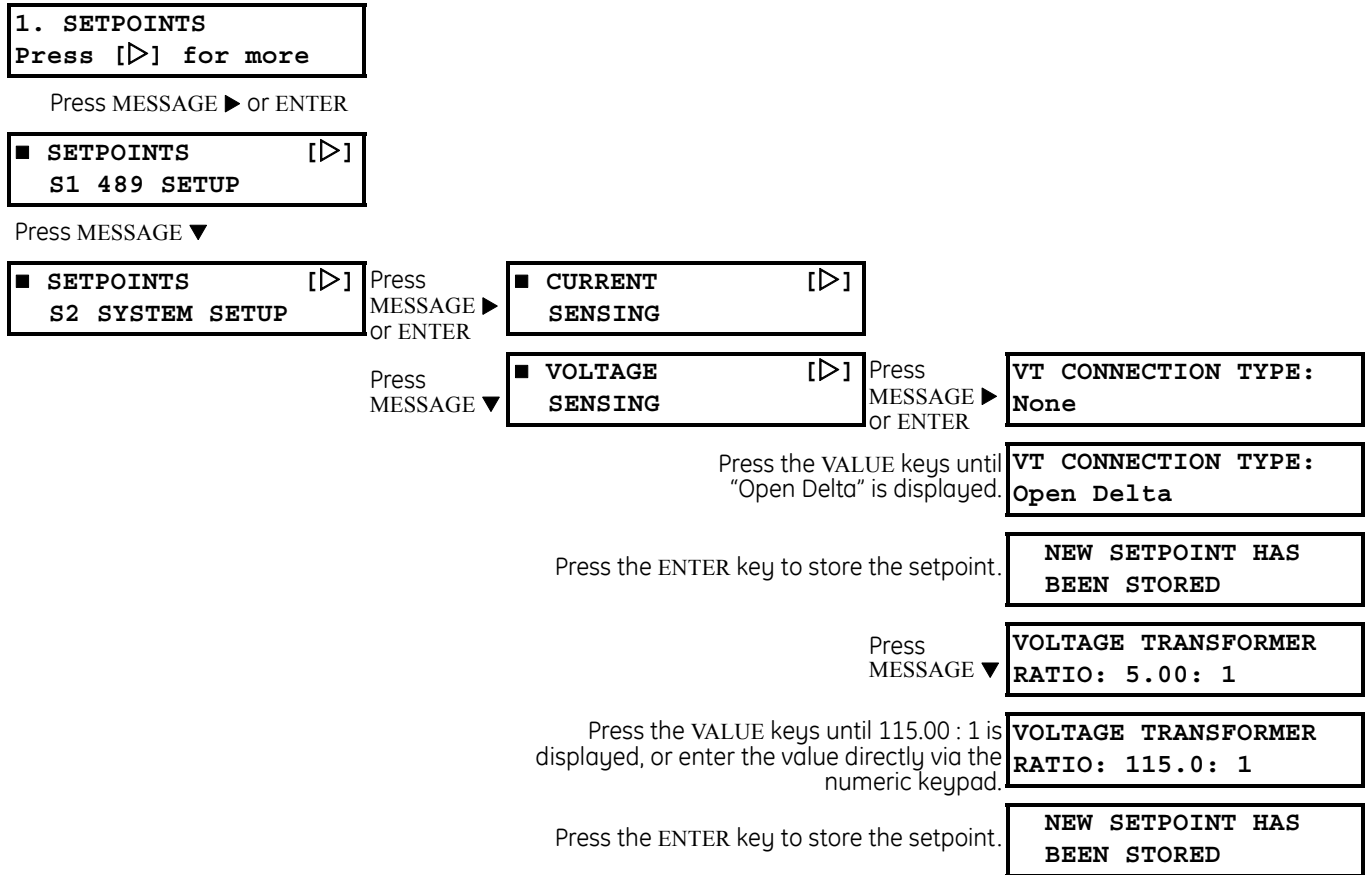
1. SETPOINTS
Press [▷] for more

Press MESSAGE ▶ or ENTER

■ SETPOINTS [▷]
S1 489 SETUP

Press MESSAGE ▼

■ SETPOINTS [▷]
S2 SYSTEM SETUP

Press MESSAGE ▶ or ENTER

■ CURRENT [▷]
SENSING

Press MESSAGE ▼

■ VOLTAGE [▷]
SENSING

Press MESSAGE ▶ or ENTER

VT CONNECTION TYPE:
None

Press the VALUE keys until "Open Delta" is displayed.

VT CONNECTION TYPE:
Open Delta

Press the ENTER key to store the setpoint.

NEW SETPOINT HAS
BEEN STORED

Press MESSAGE ▼

VOLTAGE TRANSFORMER
RATIO: 5.00: 1

Press the VALUE keys until 115.00 : 1 is displayed, or enter the value directly via the numeric keypad.

VOLTAGE TRANSFORMER
RATIO: 115.0: 1

Press the ENTER key to store the setpoint.

NEW SETPOINT HAS
BEEN STORED